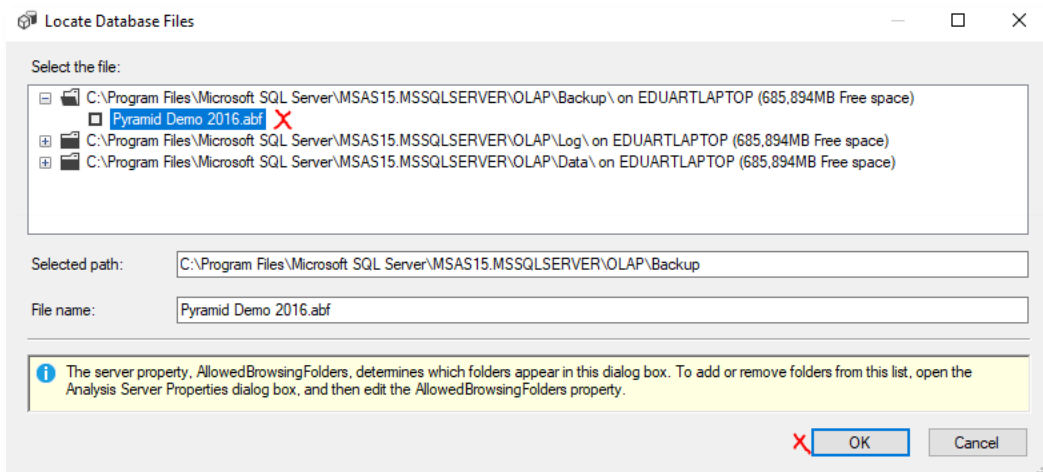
Locate Database Files

Select the file:

C:\Program Files\Microsoft SQL Server\MSAS15.MSSQLSERVER\OLAP\Backup\ on EDUARTLAPTOP (685,894MB Free space)
Pyramid Demo 2016.abf
C:\Program Files\Microsoft SQL Server\MSAS15.MSSQLSERVER\OLAP\Log\ on EDUARTLAPTOP (685,894MB Free space)
C:\Program Files\Microsoft SQL Server\MSAS15.MSSQLSERVER\OLAP\Data\ on EDUARTLAPTOP (685,894MB Free space)

Selected path: C:\Program Files\Microsoft SQL Server\MSAS15.MSSQLSERVER\OLAP\Backup

File name: Pyramid Demo 2016.abf

The server property, AllowedBrowsingFolders, determines which folders appear in this dialog box. To add or remove folders from this list, open the Analysis Server Properties dialog box, and then edit the AllowedBrowsingFolders property.

OK
Cancel